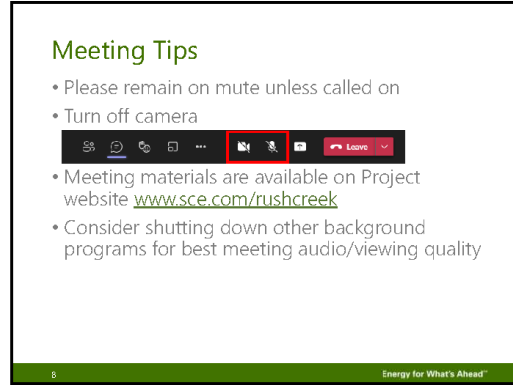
Meeting Tips

• Please remain on mute unless called on

• Turn off camera

Leave

• Meeting materials are available on Project website www.sce.com/rushcreek

• Consider shutting down other background programs for best meeting audio/viewing quality

8

Energy for What's Ahead℠